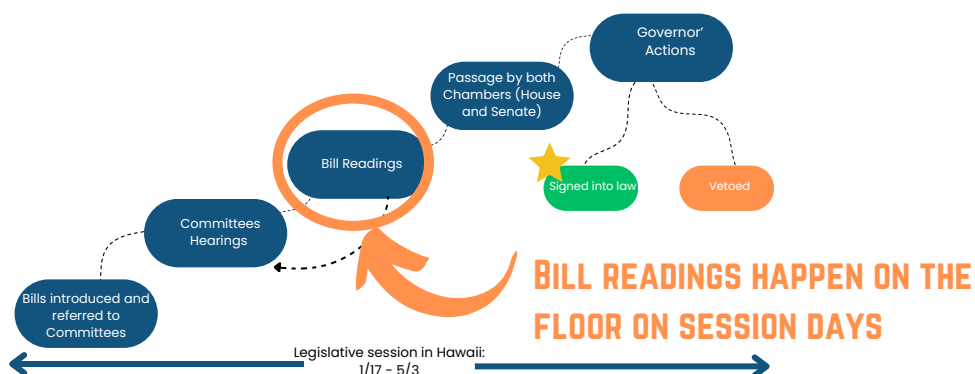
Governor' Actions

Passage by both Chambers (House and Senate)

Bill Readings

Committees Hearings

Bills introduced and referred to Committees

Signed into law

Vetoed

Bill readings happen on the floor on session days

Legislative session in Hawaii: 1/17 - 5/3